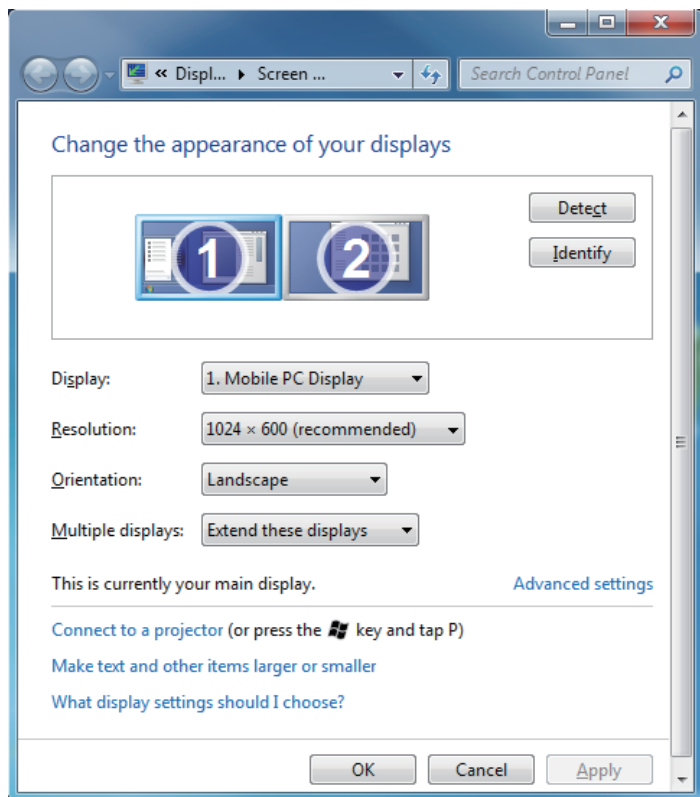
« Displ... ▸ Screen ...

Search Control Panel

Change the appearance of your displays

1

2

Detect

Identify

Display: 1. Mobile PC Display

Resolution: 1024 × 600 (recommended)

Orientation: Landscape

Multiple displays: Extend these displays

This is currently your main display.

Advanced settings

Connect to a projector (or press the key and tap P)

Make text and other items larger or smaller

What display settings should I choose?

OK

Cancel

Apply